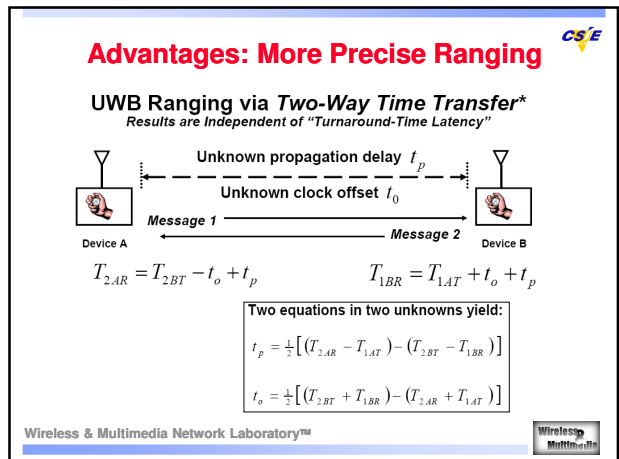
CSIE

Advantages: More Precise Ranging

UWB Ranging via *Two-Way Time Transfer**

Results are Independent of "Turnaround-Time Latency"

Unknown propagation delay $t_p$

Unknown clock offset $t_0$

Message 1

Message 2

Device A

Device B

$T_{2AR} = T_{2BT} - t_o + t_p$

$T_{1BR} = T_{1AT} + t_o + t_p$

Two equations in two unknowns yield:

$t_p = \frac{1}{2}\left[\left(T_{2AR} - T_{1AT}\right) - \left(T_{2BT} - T_{1BR}\right)\right]$

$t_o = \frac{1}{2}\left[\left(T_{2BT} + T_{1BR}\right) - \left(T_{2AR} + T_{1AT}\right)\right]$

Wireless & Multimedia Network Laboratory™

Wireless Multimedia